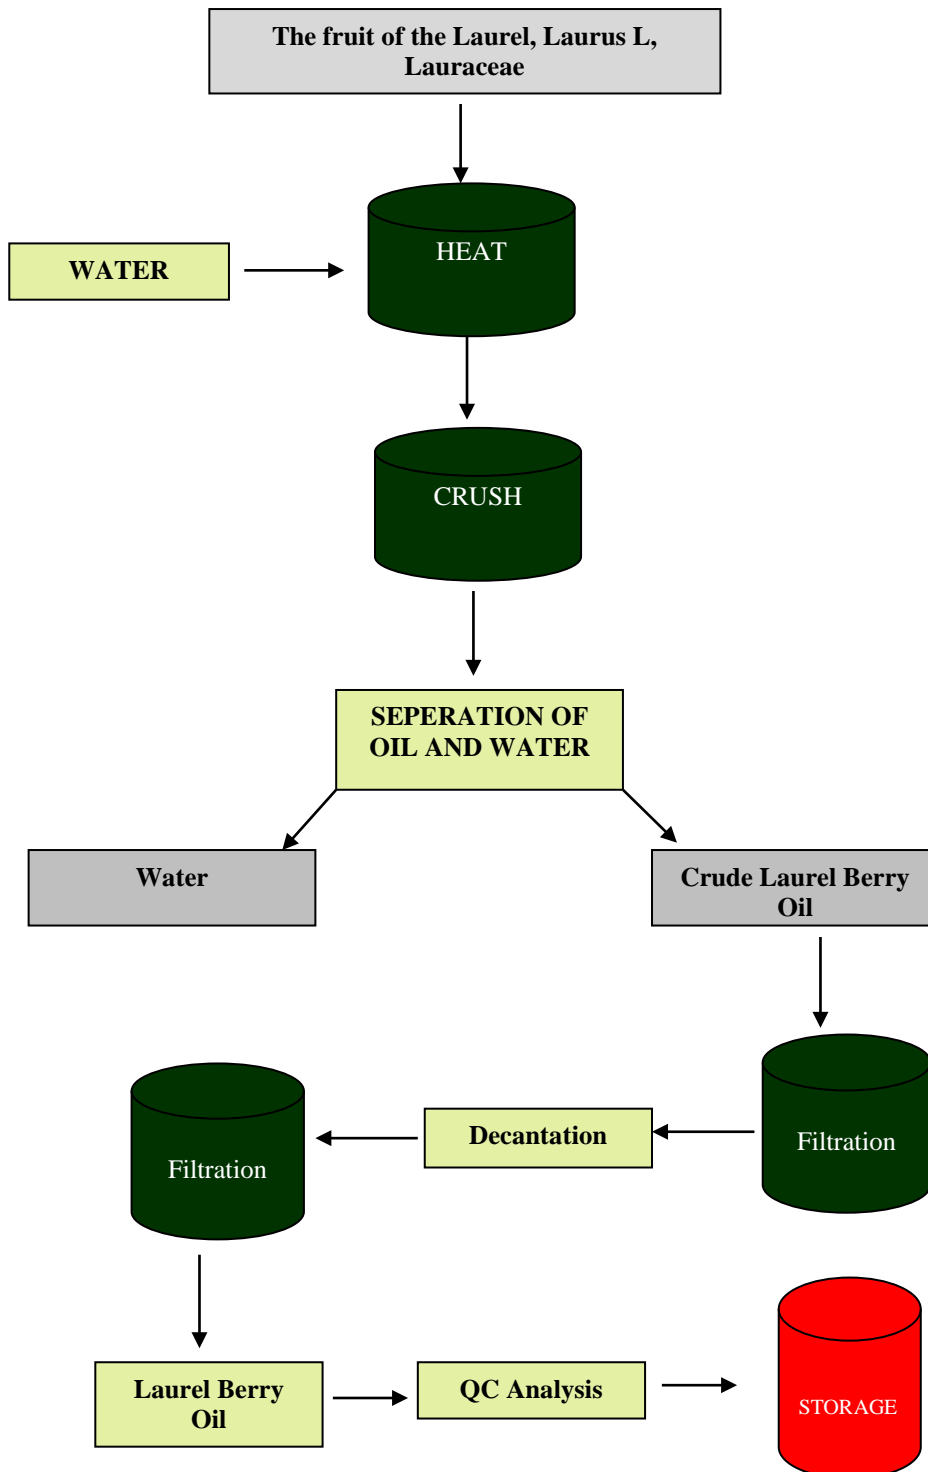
The fruit of the Laurel, Laurus L, Lauraceae

WATER

HEAT

CRUSH

SEPERATION OF OIL AND WATER

Water

Crude Laurel Berry Oil

Filtration

Decantation

Filtration

Laurel Berry Oil

QC Analysis

STORAGE